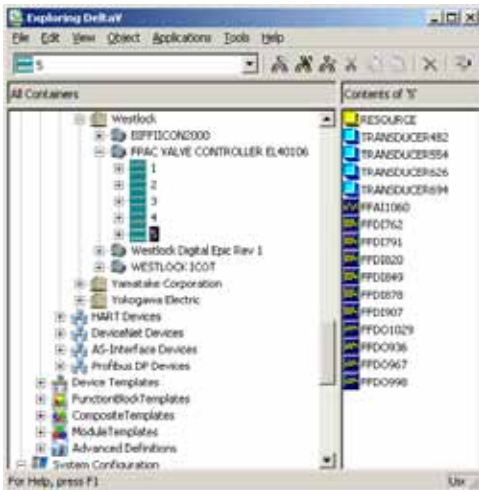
Exploring DeltaV

File Edit View Object Applications Tools Help

5

All Containers

Westlock
BIFFIICON2000
FPAC VALVE CONTROLLER EL40106
1
2
3
4
5
Westlock Digital Epic Rev 1
WESTLOCK ICOT
Yamatake Corporation
Yokogawa Electric
HART Devices
DeviceNet Devices
AS-Interface Devices
Profibus DP Devices
Device Templates
FunctionBlockTemplates
CompositeTemplates
ModuleTemplates
Advanced Definitions
System Configuration

Contents of '5'

RESOURCE
TRANSDUCER482
TRANSDUCER554
TRANSDUCER626
TRANSDUCER694
FFAI1060
FFDI762
FFDI791
FFDI820
FFDI849
FFDI878
FFDI907
FFDO1029
FFDO936
FFDO967
FFDO998

For Help, press F1